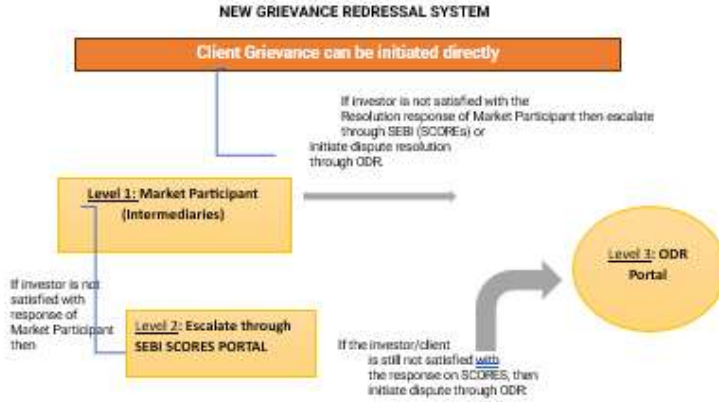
NEW GRIEVANCE REDRESSAL SYSTEM

Client Grievance can be initiated directly

If investor is not satisfied with the Resolution response of Market Participant then escalate through SEBI (SCOREs) or initiate dispute resolution through ODR.

Level 1: Market Participant (Intermediaries)

Level 3: ODR Portal

If investor is not satisfied with response of Market Participant then

Level 2: Escalate through SEBI SCORES PORTAL

If the investor/client is still not satisfied with the response on SCORES, then initiate dispute through ODR.